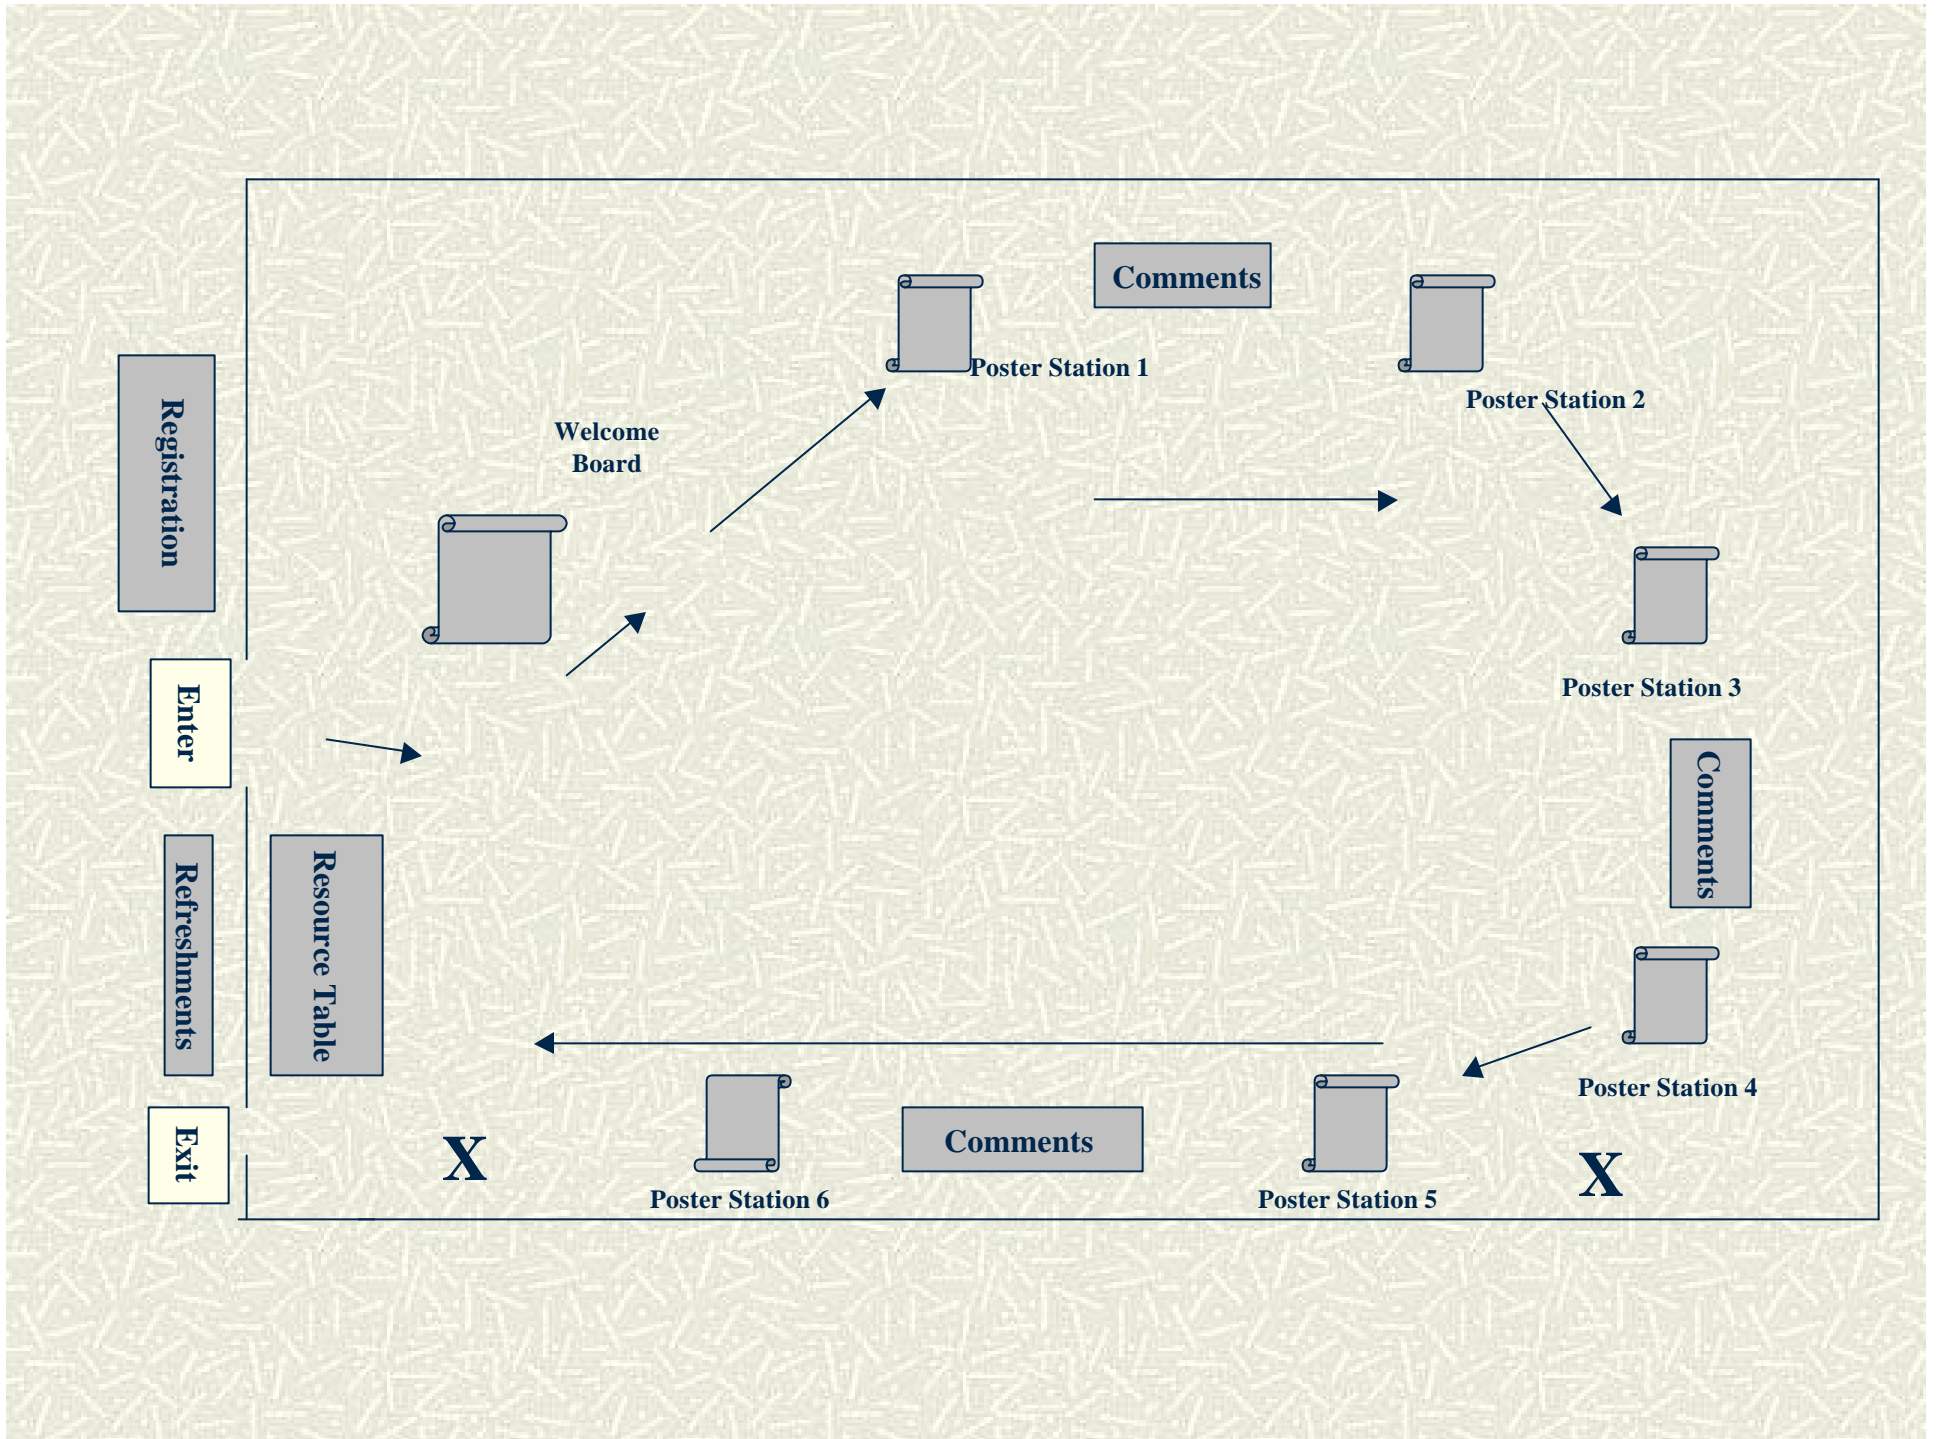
Registration

Enter

Refreshments

Resource Table

Exit

Welcome Board

Poster Station 1

Comments

Poster Station 2

Poster Station 3

Comments

Poster Station 4

Poster Station 5

Comments

Poster Station 6

X

X